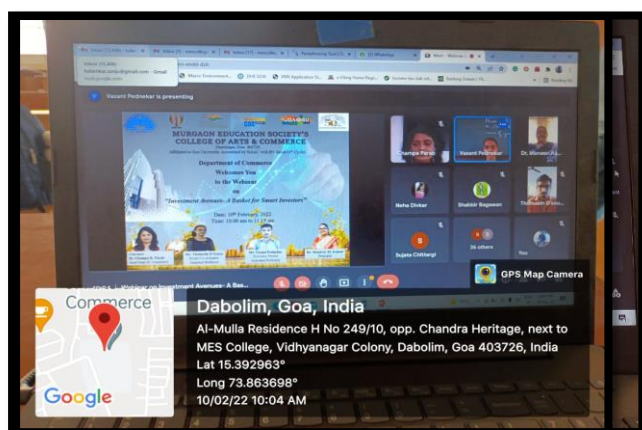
Vasant Pednekar is presenting

MURGAON EDUCATION SOCIETY'S
COLLEGE OF ARTS & COMMERCE

Department of Commerce
Welcomes You
to the Webinar
on
"Investment Avenues- A Basket for Smart Investors"

Date: 10th February 2022

Champa Parab
Vasant Pednekar
Neha Divkar
Shabbir Bagewan
Sujata Chitragi
36 others
You

GPS Map Camera

Commerce

Google

Dabolim, Goa, India
Al-Mulla Residence H No 249/10, opp. Chandra Heritage, next to MES College, Vidhyanagar Colony, Dabolim, Goa 403726, India
Lat 15.392963°
Long 73.863698°
10/02/22 10:04 AM